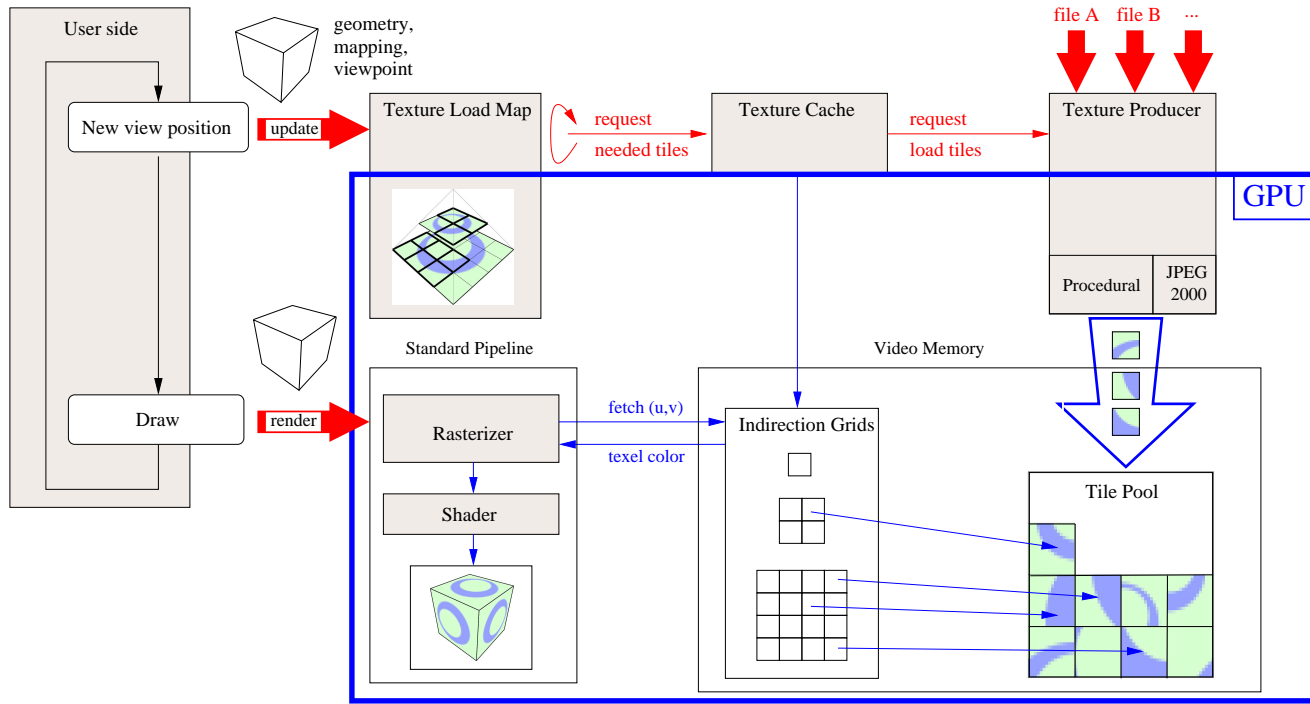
User side

New view position

Draw

geometry, mapping, viewpoint

update

render

Texture Load Map

request needed tiles

Texture Cache

request load tiles

file A file B ...

Texture Producer

GPU

Procedural

JPEG 2000

Standard Pipeline

Rasterizer

Shader

fetch (u,v)

texel color

Video Memory

Indirection Grids

Tile Pool